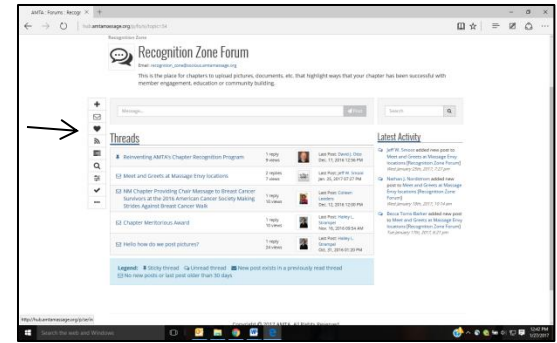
AMTA : Forums : Recogn ✕ +

hub.amtamassage.org/p/fo/st/topic=34

Recognition Zone

Recognition Zone Forum

Email: recognition_zone@connect.amtamassage.org

This is the place for chapters to upload pictures, documents, etc. that highlight ways that your chapter has been successful with member engagement, education or community building.

Message...

Search

Threads

Reinventing AMTA's Chapter Recognition Program | 1 reply 9 views | Last Post: David J. Diaz Dec. 11, 2016 12:06 PM

Meet and Greets at Massage Envy locations | 2 replies 7 views | Last Post: Jeff W. Smoot Jan. 20, 2017 07:27 PM

MM Chapter Providing Chair Massage to Breast Cancer Survivors at the 2016 American Cancer Society Making Strides Against Breast Cancer Walk | 1 reply 10 views | Last Post: Colleen Leeders Dec. 12, 2016 12:00 PM

Chapter Meritorious Award | 1 reply 15 views | Last Post: Harley L. Stranger Nov. 16, 2016 08:54 AM

Hello how do we post pictures? | 1 reply 24 views | Last Post: Harley L. Stranger Oct. 31, 2016 01:20 PM

Legend: Sticky thread Unread thread New post exists in a previously read thread No new posts or last post older than 30 days

Latest Activity

Jeff W. Smoot added new post to Meet and Greets at Massage Envy locations [Recognition Zone Forum] Wednesday (29th), 2017 7:27 pm

Nathan J. Nordstrom added new post to Meet and Greets at Massage Envy locations [Recognition Zone Forum] Wednesday 18th, 2017 10:14 am

Becca Torres-Barker added new post to Meet and Greets at Massage Envy locations [Recognition Zone Forum] Tuesday 17th, 2017 4:21 pm

Copyright © 2017 AMTA. All Rights Reserved.

http://hub.amtamassage.org/p/se/in

Search the web and Windows

12:40 PM 1/25/2017